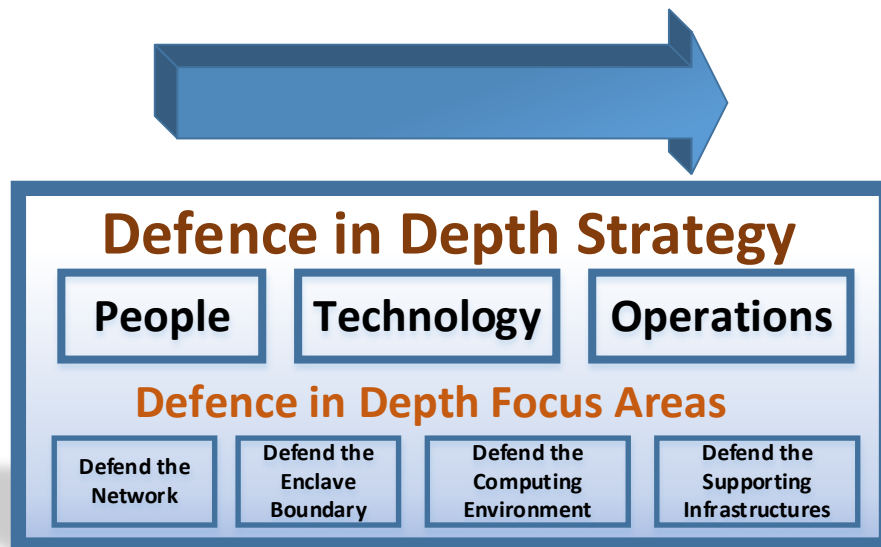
Defence in Depth Strategy

People

Technology

Operations

Defence in Depth Focus Areas

Defend the Network

Defend the Enclave Boundary

Defend the Computing Environment

Defend the Supporting Infrastructures